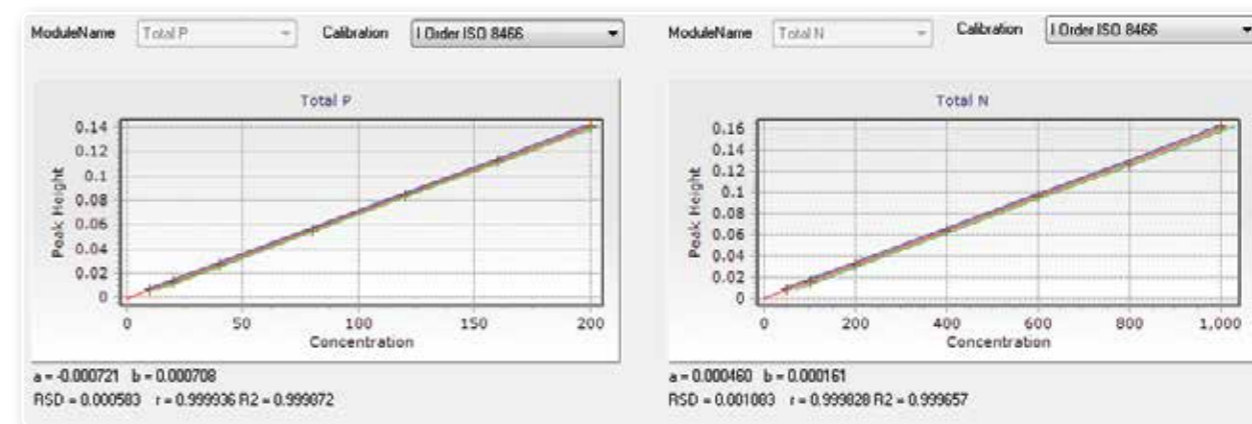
ModuleName Total P Calibration I Order ISO 8466

Total P

Peak Height

0.14
0.12
0.1
0.08
0.06
0.04
0.02
0

0 50 100 150 200

Concentration

a = -0.000721 b = 0.000708
RSD = 0.000583 r = 0.999936 R2 = 0.999872

ModuleName Total N Calibration I Order ISO 8466

Total N

Peak Height

0.16
0.14
0.12
0.1
0.08
0.06
0.04
0.02
0

0 200 400 600 800 1,000

Concentration

a = 0.000460 b = 0.000161
RSD = 0.001083 r = 0.999828 R2 = 0.999657